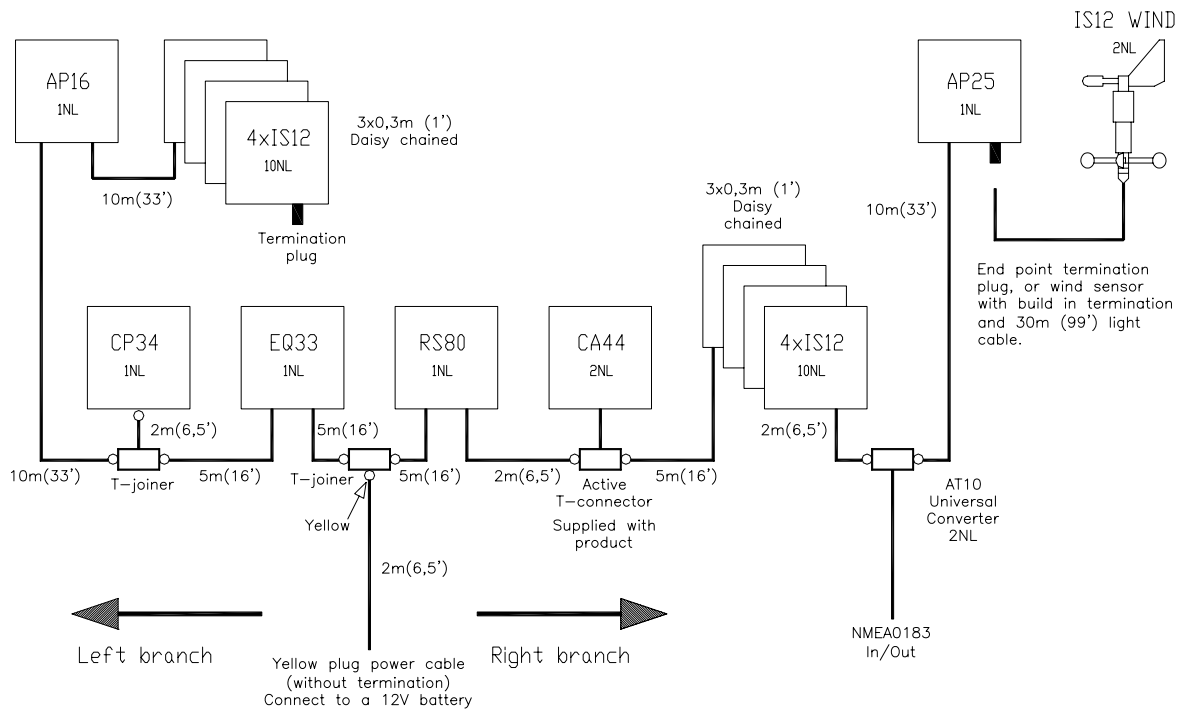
AP16
1NL

4xIS12
10NL

3x0,3m (1')
Daisy chained

10m(33')

Termination plug

IS12 WIND
2NL

AP25
1NL

10m(33')

End point termination plug, or wind sensor with build in termination and 30m (99') light cable.

3x0,3m (1')
Daisy chained

CP34
1NL

EQ33
1NL

RS80
1NL

CA44
2NL

4xIS12
10NL

2m(6,5')

10m(33')

T-joiner

5m(16')

5m(16')

T-joiner

5m(16')

2m(6,5')

Active T-connector

Supplied with product

5m(16')

2m(6,5')

AT10
Universal Converter
2NL

Yellow

2m(6,5')

Left branch

Yellow plug power cable
(without termination)
Connect to a 12V battery

Right branch

NMEA0183
In/Out